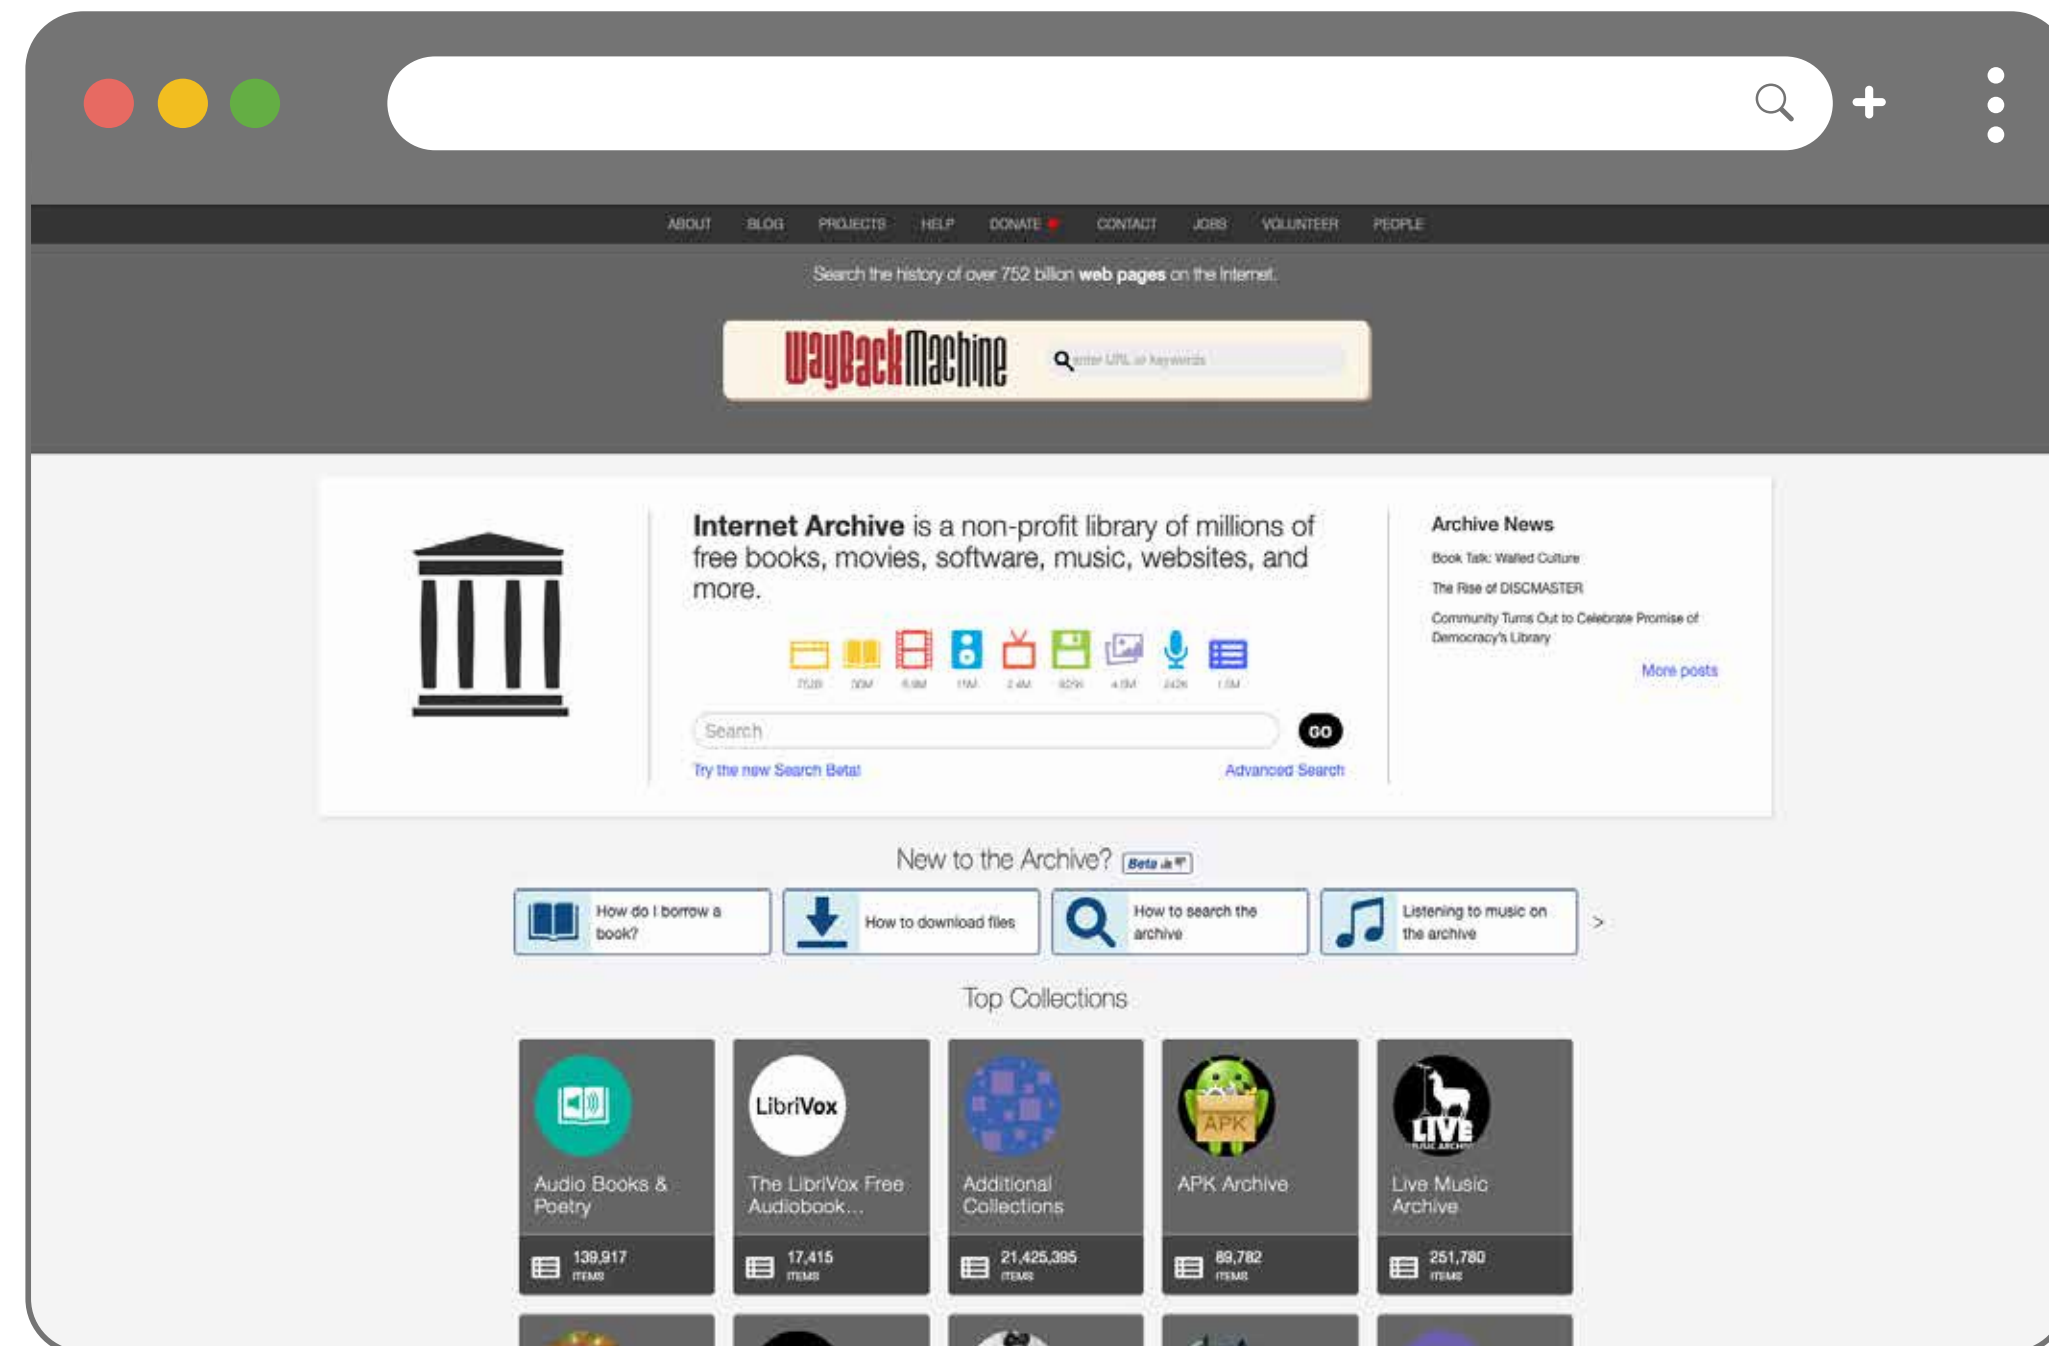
ABOUT BLOG PROJECTS HELP DONATE CONTACT JOBS VOLUNTEER PEOPLE

Search the history of over 752 billion **web pages** on the Internet.

WayBackMachine enter URL or keywords

**Internet Archive** is a non-profit library of millions of free books, movies, software, music, websites, and more.

752B 30M 5.9M 11M 2.4M 929K 4.0M 242K 1.0M

Search GO

Try the new Search Beta! Advanced Search

Archive News

Book Talk: Walled Culture

The Rise of DISCMASTER

Community Turns Out to Celebrate Promise of Democracy's Library

More posts

New to the Archive? Beta

How do I borrow a book?

How to download files

How to search the archive

Listening to music on the archive

>

Top Collections

Audio Books & Poetry
139,917 ITEMS

LibriVox
The LibriVox Free Audiobook...
17,415 ITEMS

Additional Collections
21,425,395 ITEMS

APK
APK Archive
89,782 ITEMS

LIVE
Live Music Archive
251,780 ITEMS